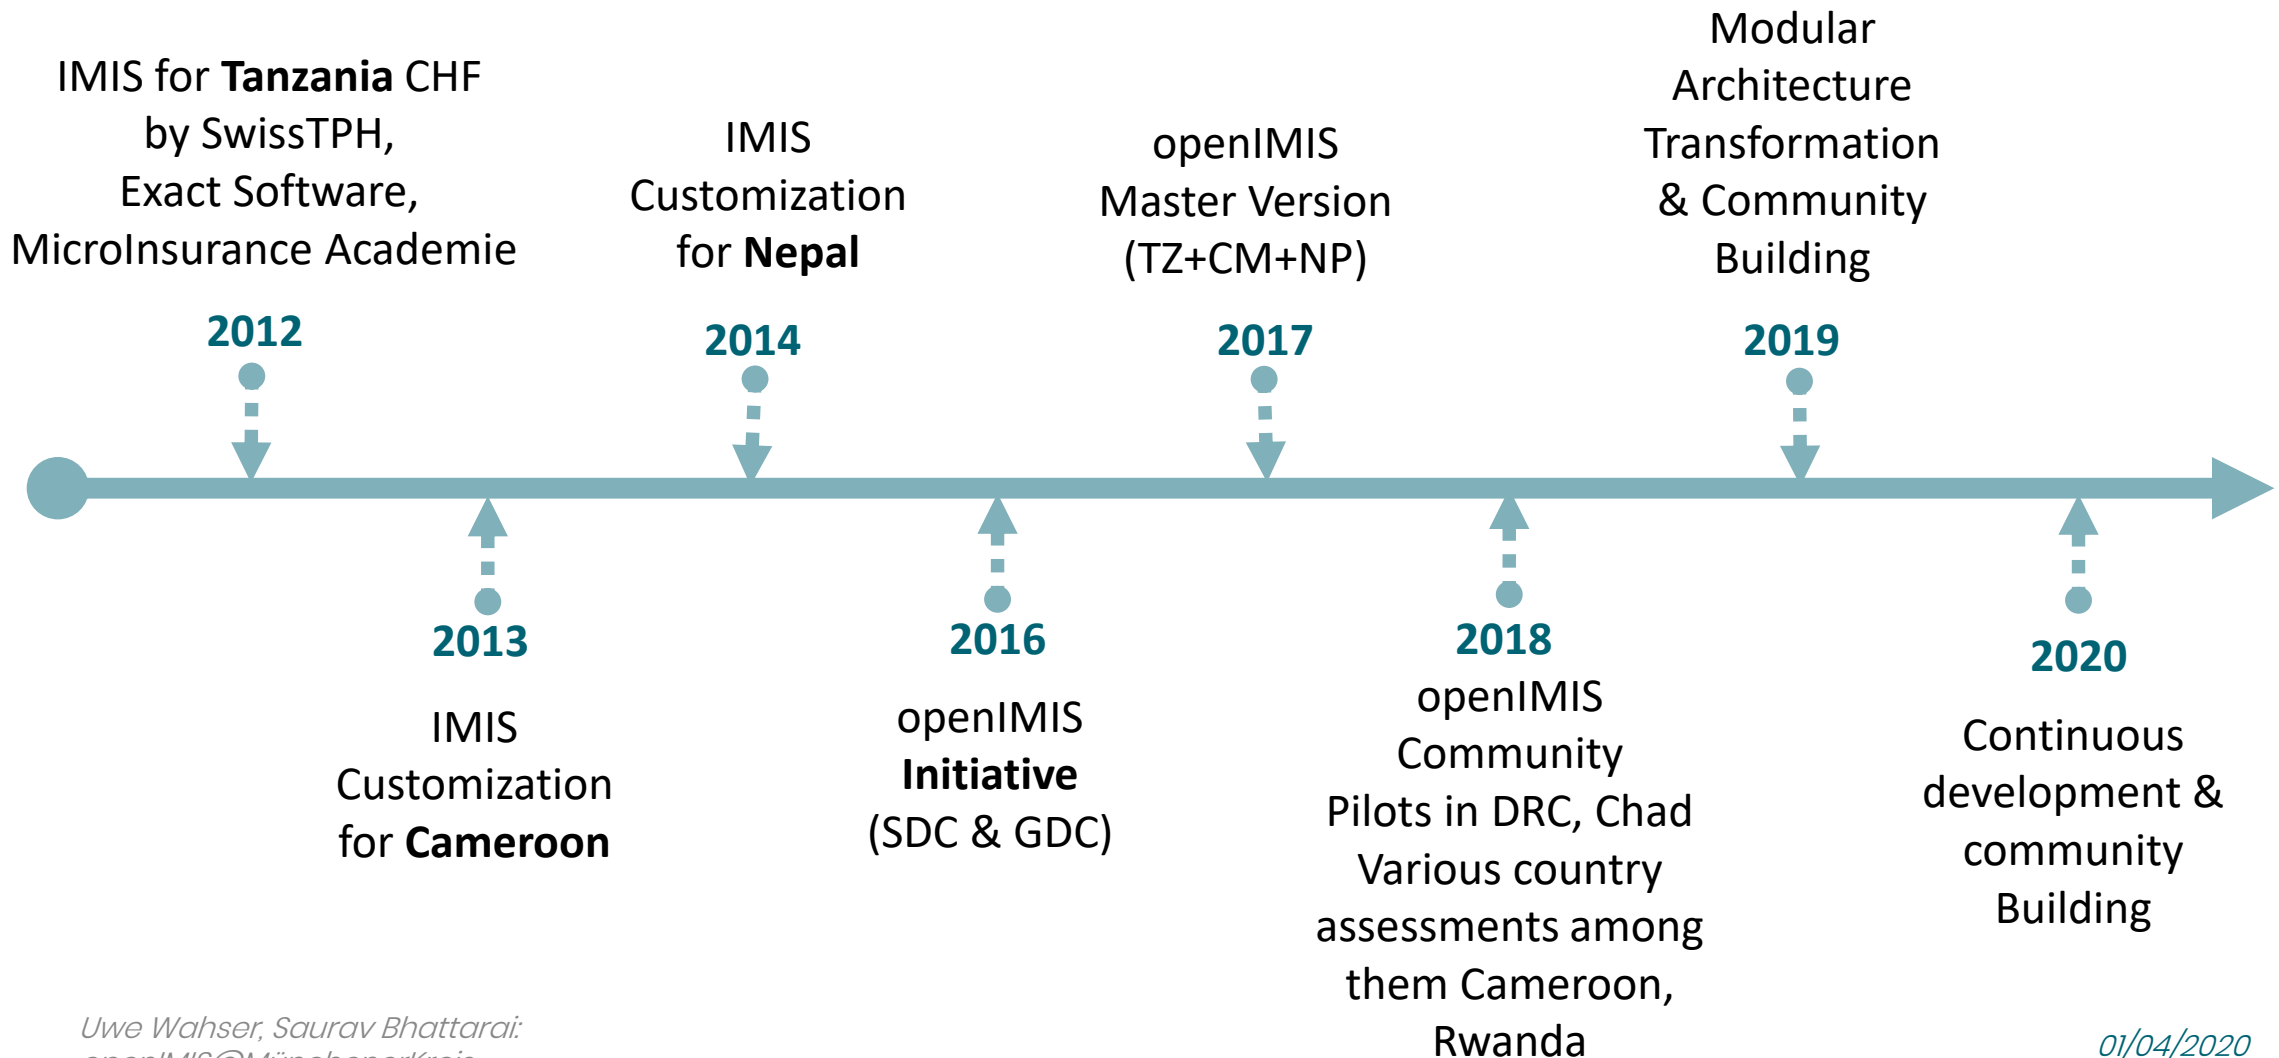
IMIS for **Tanzania** CHF by SwissTPH, Exact Software, MicroInsurance Academie

2012

IMIS Customization for **Nepal**

2014

openIMIS Master Version (TZ+CM+NP)

2017

Modular Architecture Transformation & Community Building

2019

2013

IMIS Customization for **Cameroon**

2016

openIMIS **Initiative** (SDC & GDC)

2018

openIMIS Community Pilots in DRC, Chad Various country assessments among them Cameroon, Rwanda

2020

Continuous development & community Building

Uwe Wahser, Saurav Bhattarai: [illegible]

01/04/2020